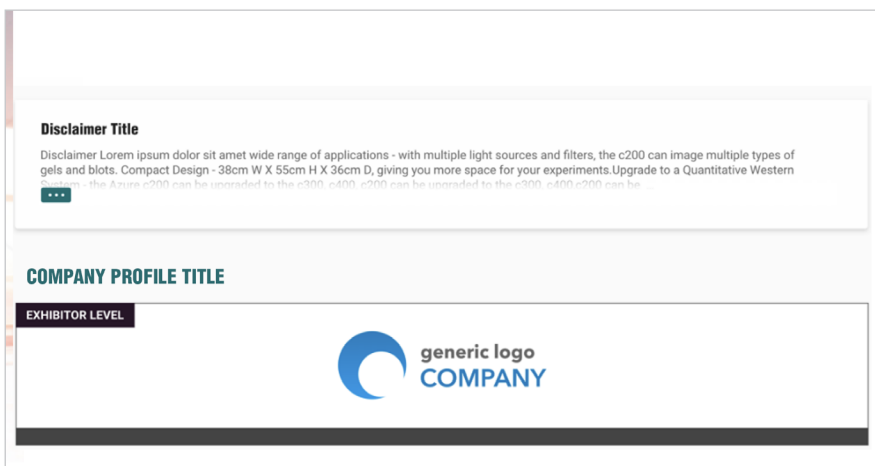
Disclaimer Title

Disclaimer Lorem ipsum dolor sit amet wide range of applications - with multiple light sources and filters, the c200 can image multiple types of gels and blots. Compact Design - 38cm W X 55cm H X 36cm D, giving you more space for your experiments.Upgrade to a Quantitative Western System - the Azure c200 can be upgraded to the c300, c400. c200 can be upgraded to the c300, c400 c200 can be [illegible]

...

COMPANY PROFILE TITLE

EXHIBITOR LEVEL

generic logo
COMPANY